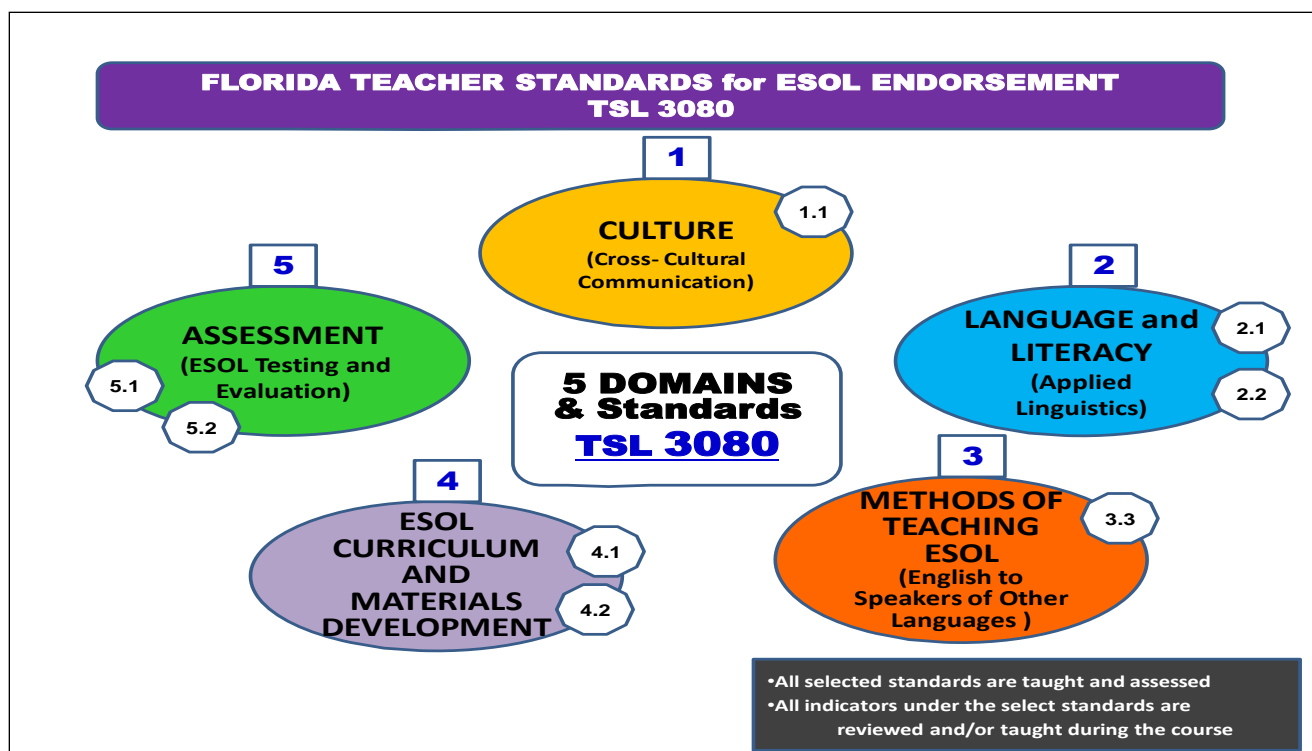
FLORIDA TEACHER STANDARDS for ESOL ENDORSEMENT
TSL 3080

1

CULTURE
(Cross- Cultural Communication)

1.1

5

ASSESSMENT
(ESOL Testing and Evaluation)

5.1

5.2

2

LANGUAGE and LITERACY
(Applied Linguistics)

2.1

2.2

5 DOMAINS & Standards
TSL 3080

4

ESOL CURRICULUM AND MATERIALS DEVELOPMENT

4.1

4.2

3

METHODS OF TEACHING ESOL
(English to Speakers of Other Languages )

3.3

•All selected standards are taught and assessed
•All indicators under the select standards are reviewed and/or taught during the course